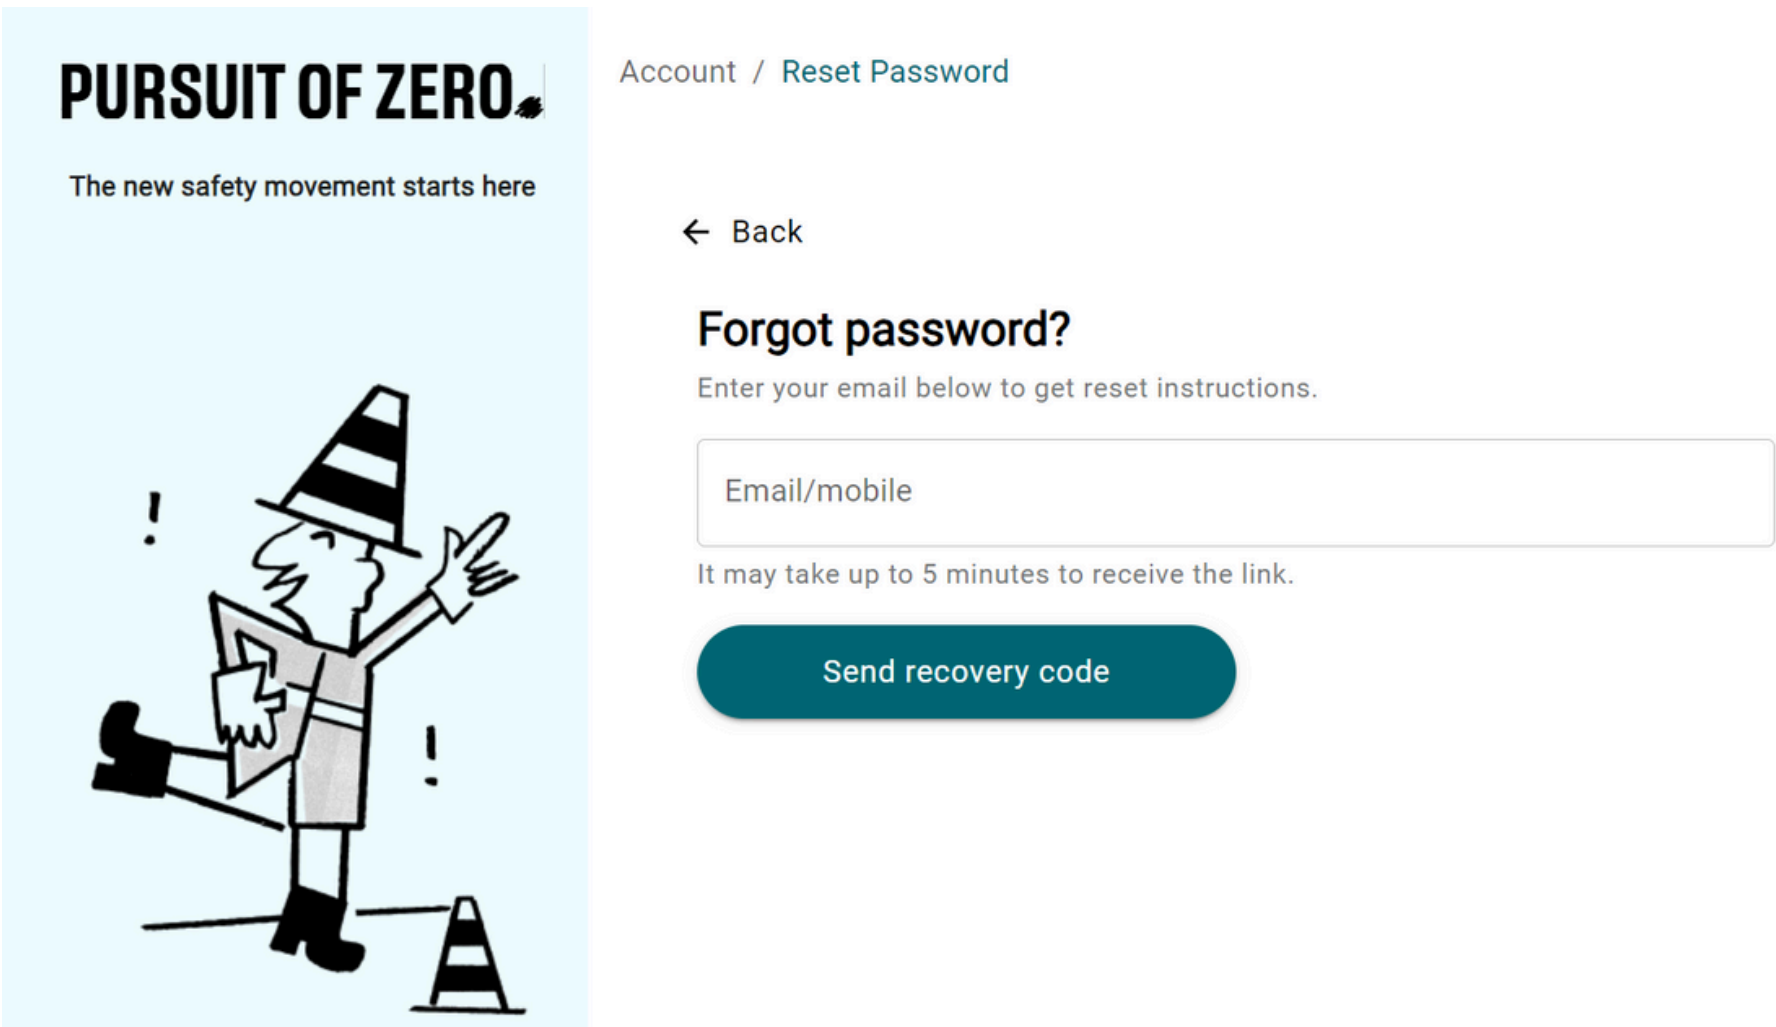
PURSUIT OF ZERO.

The new safety movement starts here

Account / Reset Password

← Back

Forgot password?

Enter your email below to get reset instructions.

Email/mobile

It may take up to 5 minutes to receive the link.

Send recovery code